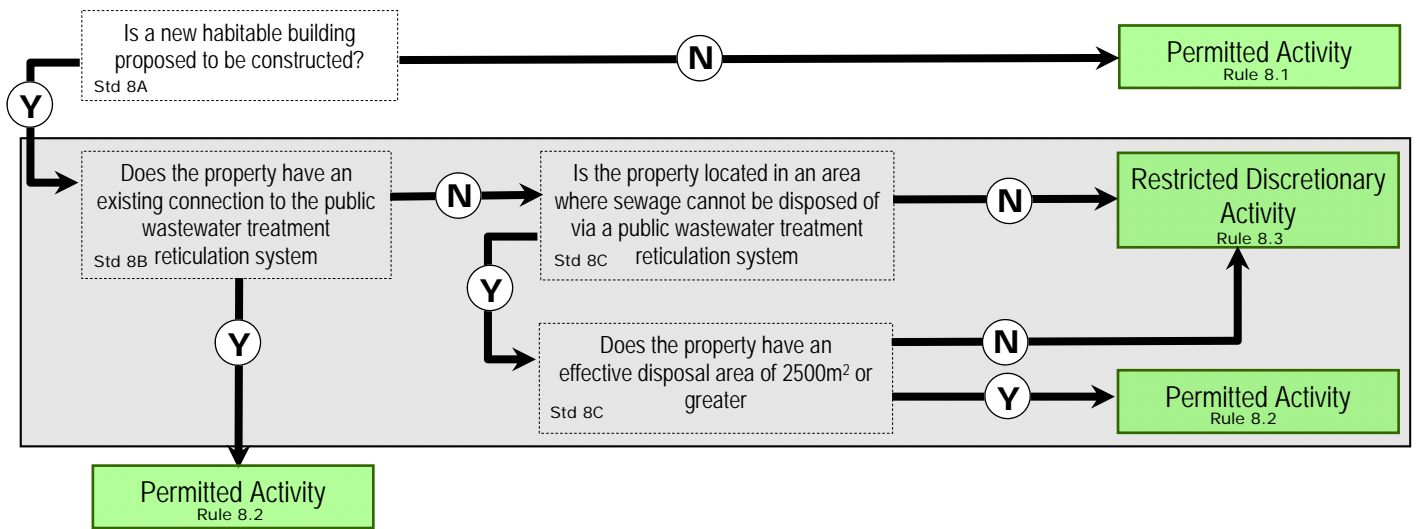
Is a new habitable building proposed to be constructed?
Std 8A

N

Permitted Activity
Rule 8.1

Y

Does the property have an existing connection to the public wastewater treatment reticulation system
Std 8B

N

Is the property located in an area where sewage cannot be disposed of via a public wastewater treatment reticulation system
Std 8C

N

Restricted Discretionary Activity
Rule 8.3

Y

Y

Does the property have an effective disposal area of 2500m$^2$ or greater
Std 8C

N

Y

Permitted Activity
Rule 8.2

Permitted Activity
Rule 8.2